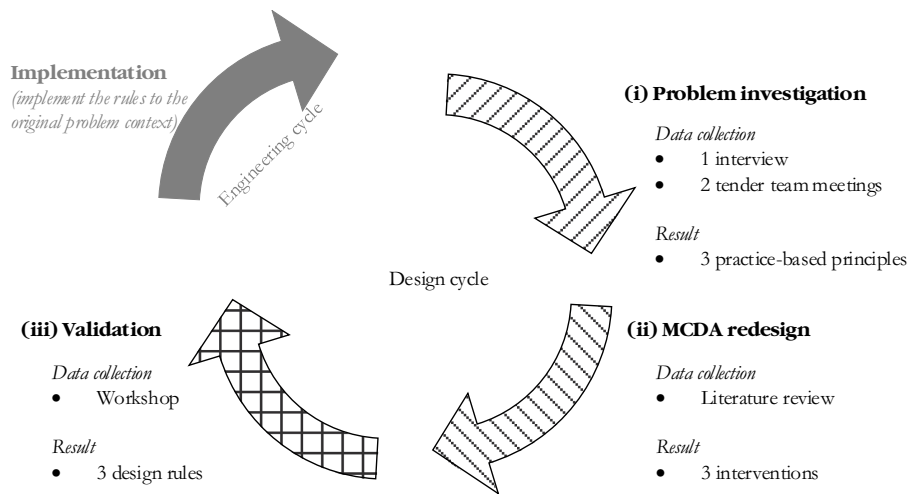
**Implementation**
*(implement the rules to the original problem context)*

Engineering cycle

**(i) Problem investigation**

*Data collection*
- 1 interview
- 2 tender team meetings

*Result*
- 3 practice-based principles

Design cycle

**(iii) Validation**

*Data collection*
- Workshop

*Result*
- 3 design rules

**(ii) MCDA redesign**

*Data collection*
- Literature review

*Result*
- 3 interventions